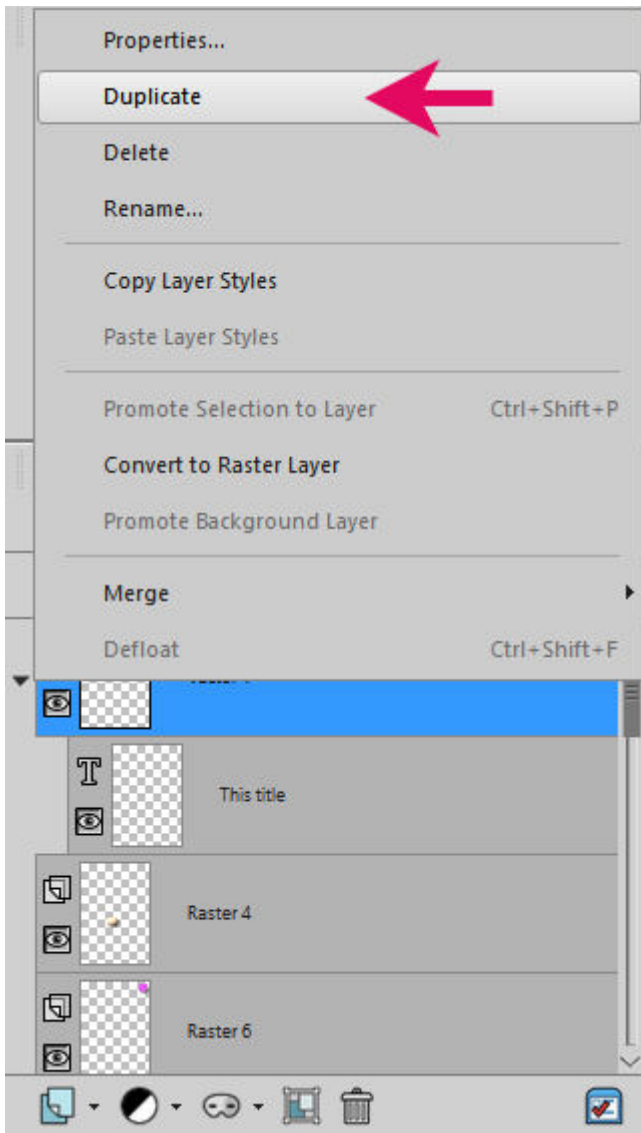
Properties...

Duplicate

Delete

Rename...

Copy Layer Styles

Paste Layer Styles

Promote Selection to Layer Ctrl+Shift+P

Convert to Raster Layer

Promote Background Layer

Merge

Defloat Ctrl+Shift+F

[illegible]

This title

Raster 4

Raster 6